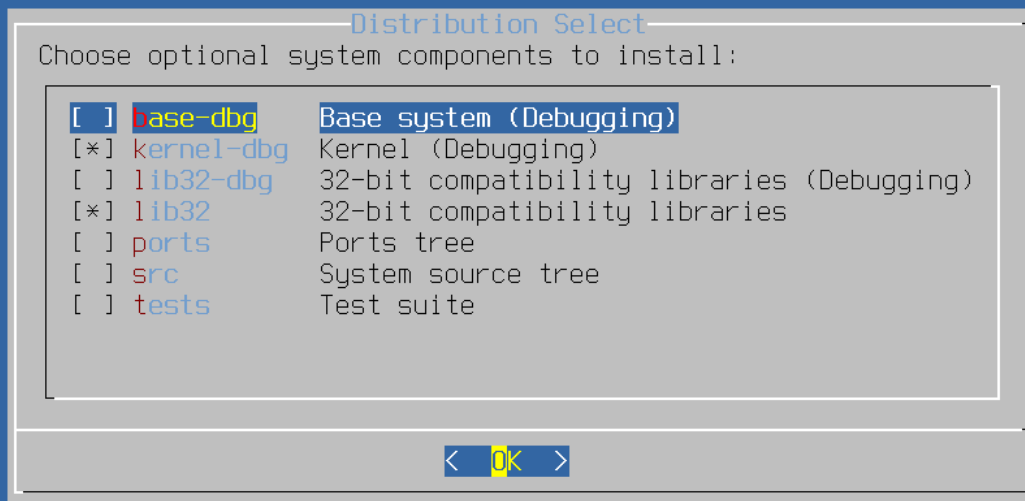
Distribution Select
Choose optional system components to install:

[ ] base-dbg Base system (Debugging)
[*] kernel-dbg Kernel (Debugging)
[ ] lib32-dbg 32-bit compatibility libraries (Debugging)
[*] lib32 32-bit compatibility libraries
[ ] ports Ports tree
[ ] src System source tree
[ ] tests Test suite

< OK >